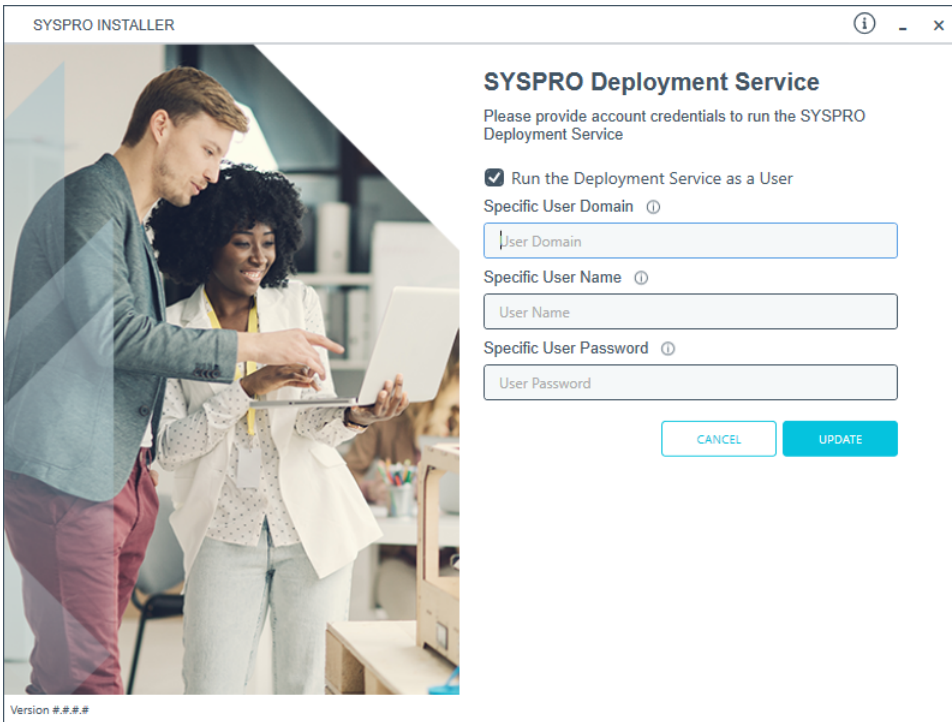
SYSPRO INSTALLER

SYSPRO Deployment Service

Please provide account credentials to run the SYSPRO Deployment Service

Run the Deployment Service as a User

Specific User Domain

User Domain

Specific User Name

User Name

Specific User Password

User Password

CANCEL

UPDATE

Version #.#.#.#